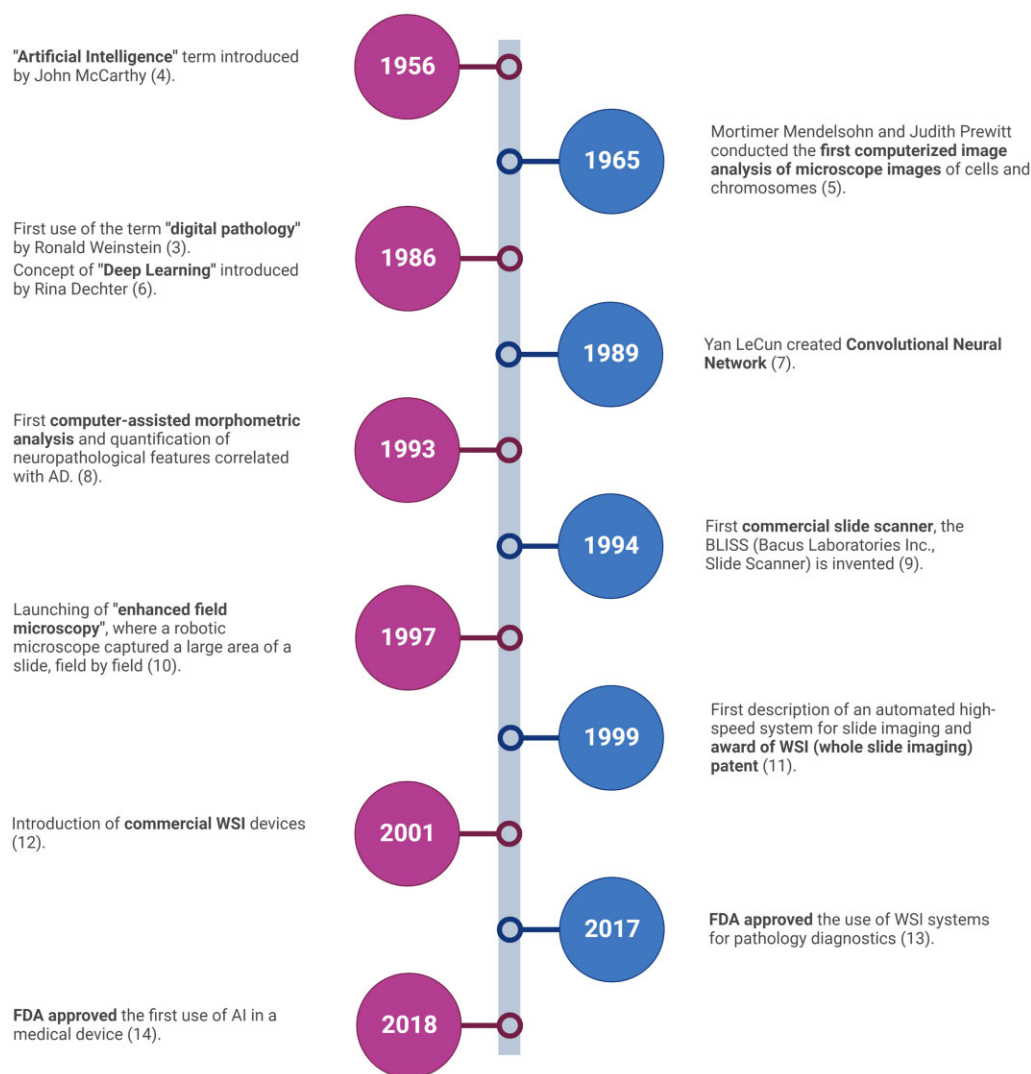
"Artificial Intelligence" term introduced by John McCarthy (4).

1956

1965

Mortimer Mendelsohn and Judith Prewitt conducted the first computerized image analysis of microscope images of cells and chromosomes (5).

First use of the term "digital pathology" by Ronald Weinstein (3).
Concept of "Deep Learning" introduced by Rina Dechter (6).

1986

1989

Yan LeCun created Convolutional Neural Network (7).

First computer-assisted morphometric analysis and quantification of neuropathological features correlated with AD. (8).

1993

1994

First commercial slide scanner, the BLISS (Bacus Laboratories Inc., Slide Scanner) is invented (9).

Launching of "enhanced field microscopy", where a robotic microscope captured a large area of a slide, field by field (10).

1997

1999

First description of an automated high-speed system for slide imaging and award of WSI (whole slide imaging) patent (11).

Introduction of commercial WSI devices (12).

2001

2017

FDA approved the use of WSI systems for pathology diagnostics (13).

FDA approved the first use of AI in a medical device (14).

2018